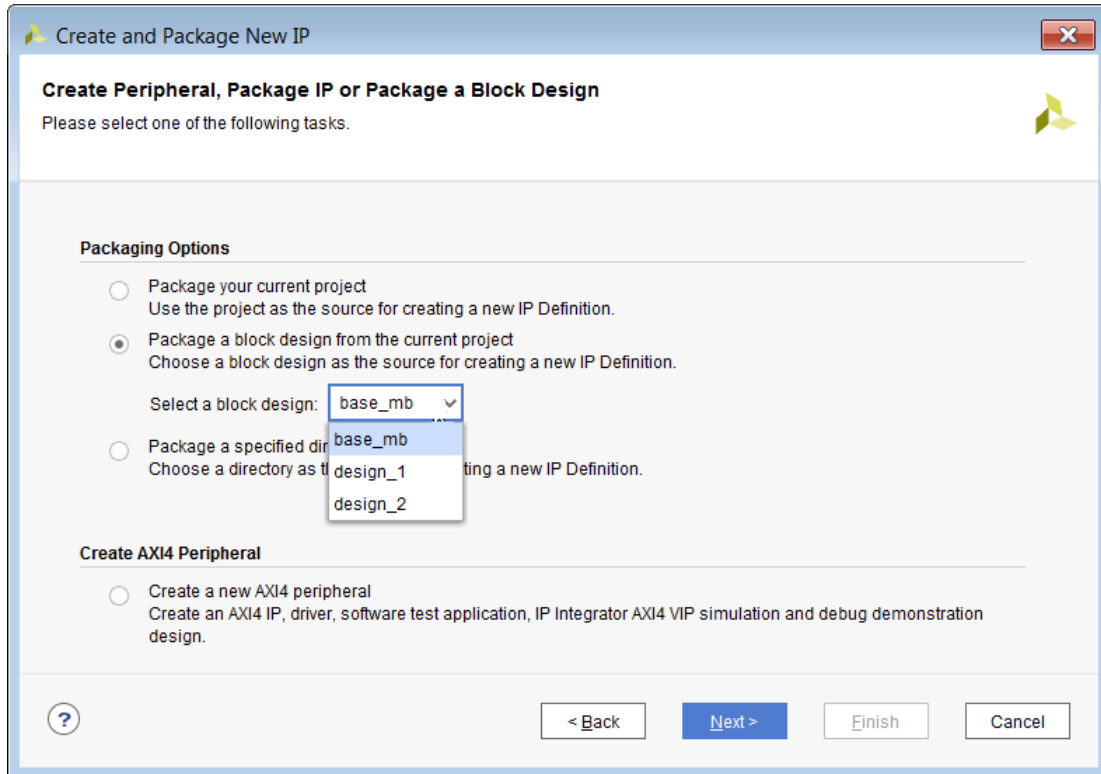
Create and Package New IP

Create Peripheral, Package IP or Package a Block Design
Please select one of the following tasks.

Packaging Options

Package your current project
Use the project as the source for creating a new IP Definition.

Package a block design from the current project
Choose a block design as the source for creating a new IP Definition.

Select a block design: base_mb

base_mb
design_1
design_2

Package a specified dir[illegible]
Choose a directory as t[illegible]ting a new IP Definition.

Create AXI4 Peripheral

Create a new AXI4 peripheral
Create an AXI4 IP, driver, software test application, IP Integrator AXI4 VIP simulation and debug demonstration design.

?

< Back
Next >
Finish
Cancel